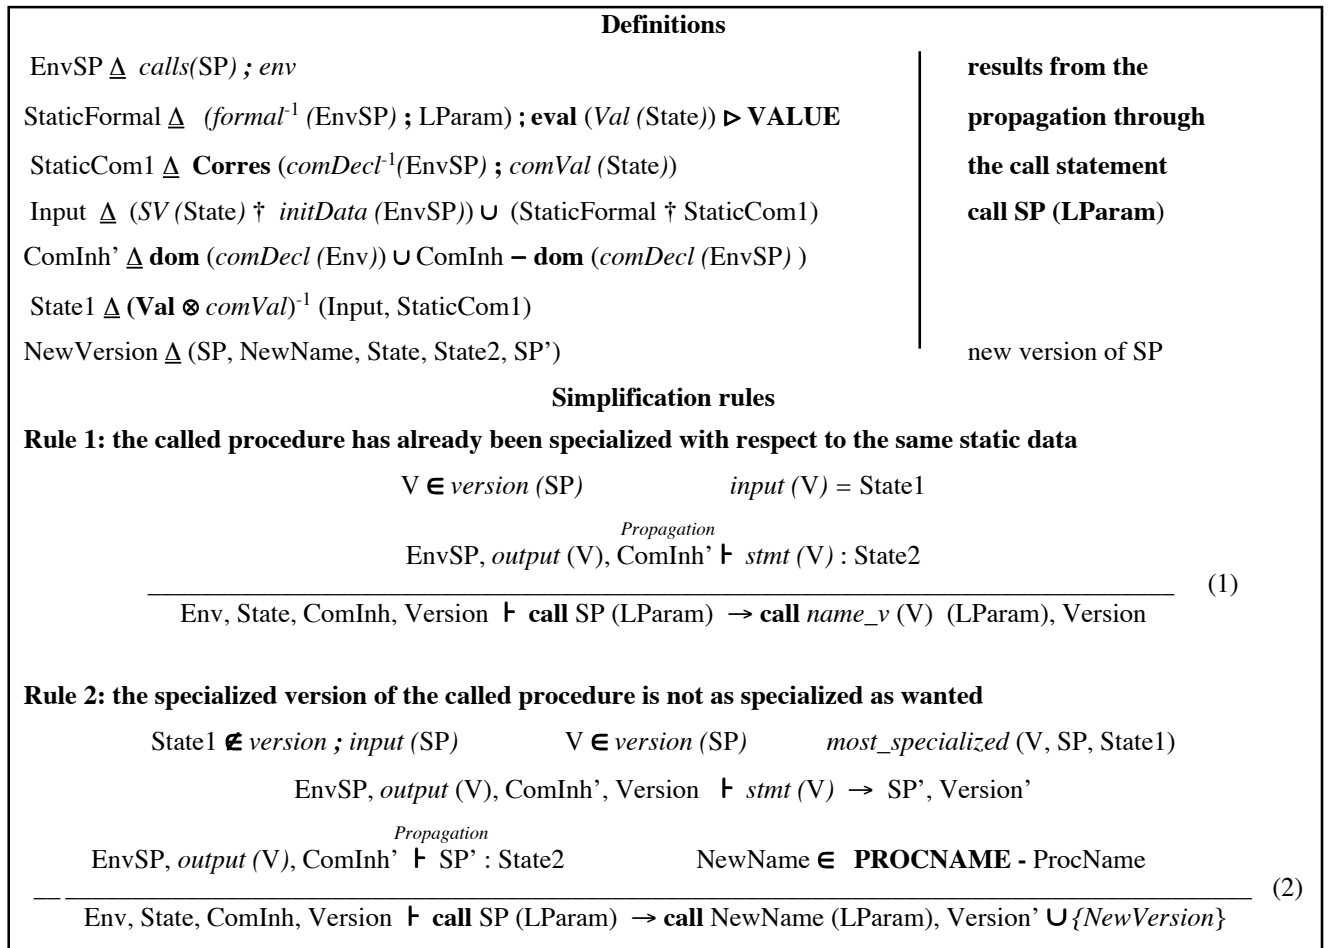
**Definitions**

EnvSP $\underline{\Delta}$ *calls*(SP) ; *env*

StaticFormal $\underline{\Delta}$ (*formal*$^{-1}$ (EnvSP) **;** LParam) **; eval** (*Val* (State)) $\triangleright$ **VALUE**

StaticCom1 $\underline{\Delta}$ **Corres** (*comDecl*$^{-1}$(EnvSP) ; *comVal* (State))

Input $\underline{\Delta}$ (*SV* (State) † *initData* (EnvSP)) $\cup$ (StaticFormal † StaticCom1)

ComInh' $\underline{\Delta}$ **dom** (*comDecl* (Env)) $\cup$ ComInh **–** **dom** (*comDecl* (EnvSP) )

State1 $\underline{\Delta}$ (**Val** $\otimes$ *comVal*)$^{-1}$ (Input, StaticCom1)

NewVersion $\underline{\Delta}$ (SP, NewName, State, State2, SP')

**results from the propagation through the call statement call SP (LParam)**

new version of SP

**Simplification rules**

**Rule 1: the called procedure has already been specialized with respect to the same static data**

V $\in$ *version* (SP) *input* (V) = State1

*Propagation*
EnvSP, *output* (V), ComInh' $\vdash$ *stmt* (V) : State2

Env, State, ComInh, Version $\vdash$ **call** SP (LParam) $\rightarrow$ **call** *name_v* (V) (LParam), Version (1)

**Rule 2: the specialized version of the called procedure is not as specialized as wanted**

State1 $\notin$ *version* ; *input* (SP) V $\in$ *version* (SP) *most_specialized* (V, SP, State1)

EnvSP, *output* (V), ComInh', Version $\vdash$ *stmt* (V) $\rightarrow$ SP', Version'

*Propagation*
EnvSP, *output* (V), ComInh' $\vdash$ SP' : State2 NewName $\in$ **PROCNAME -** ProcName

Env, State, ComInh, Version $\vdash$ **call** SP (LParam) $\rightarrow$ **call** NewName (LParam), Version' $\cup$ {*NewVersion*} (2)